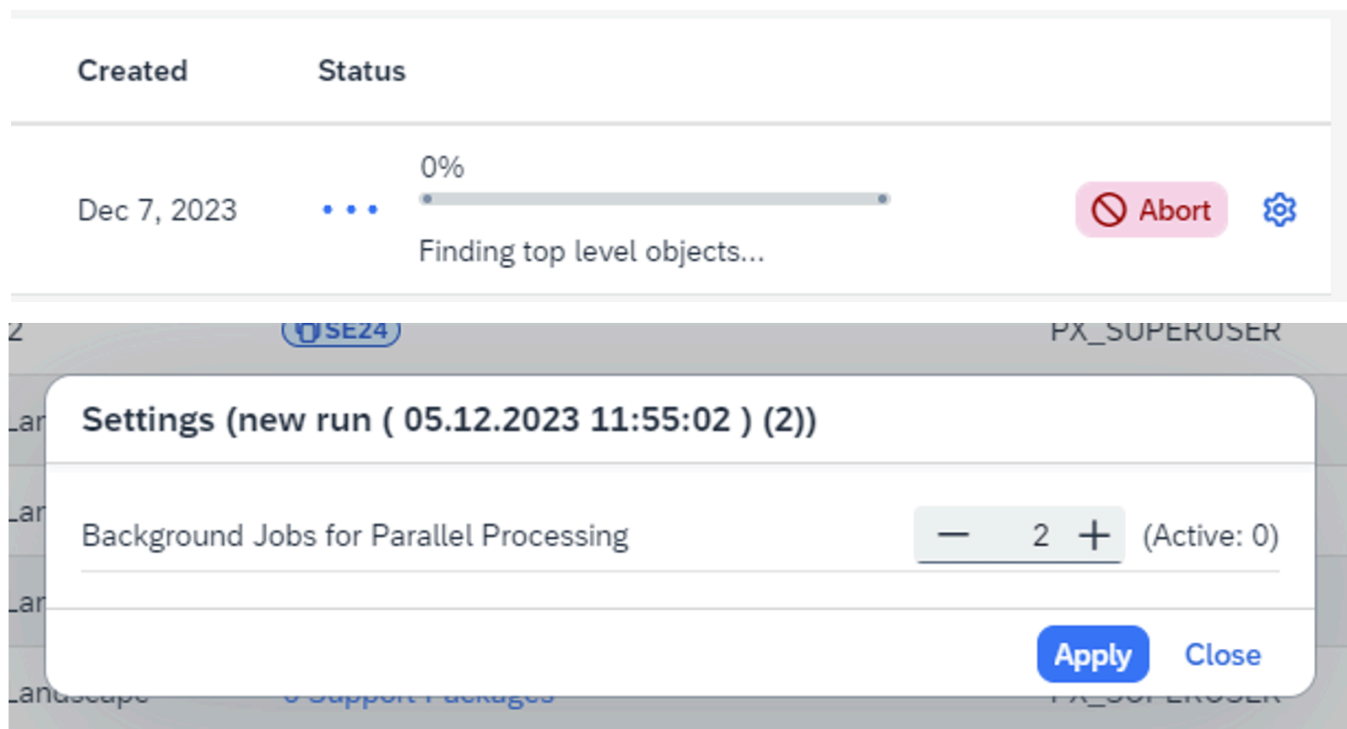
Created

Status

Dec 7, 2023

0%

Finding top level objects...

Abort

2

SE24

PX_SUPERUSER

Lar

Lar

Lar

Landscape

0 Support Packages

PX_SUPERUSER

Settings (new run ( 05.12.2023 11:55:02 ) (2))

Background Jobs for Parallel Processing

2

(Active: 0)

Apply

Close